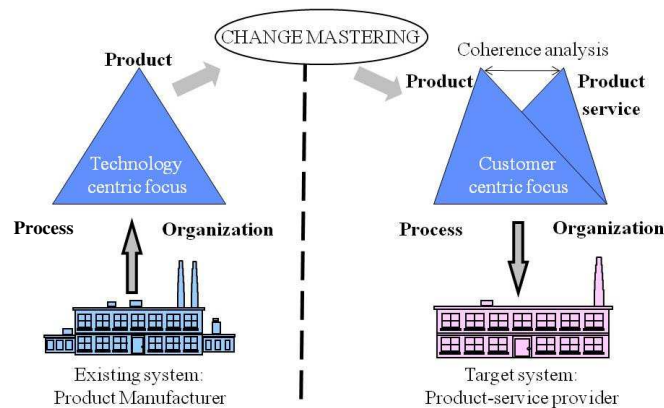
CHANGE MASTERING

Product

Technology centric focus

Process

Organization

Existing system: Product Manufacturer

Coherence analysis

Product

Product service

Customer centric focus

Process

Organization

Target system: Product-service provider